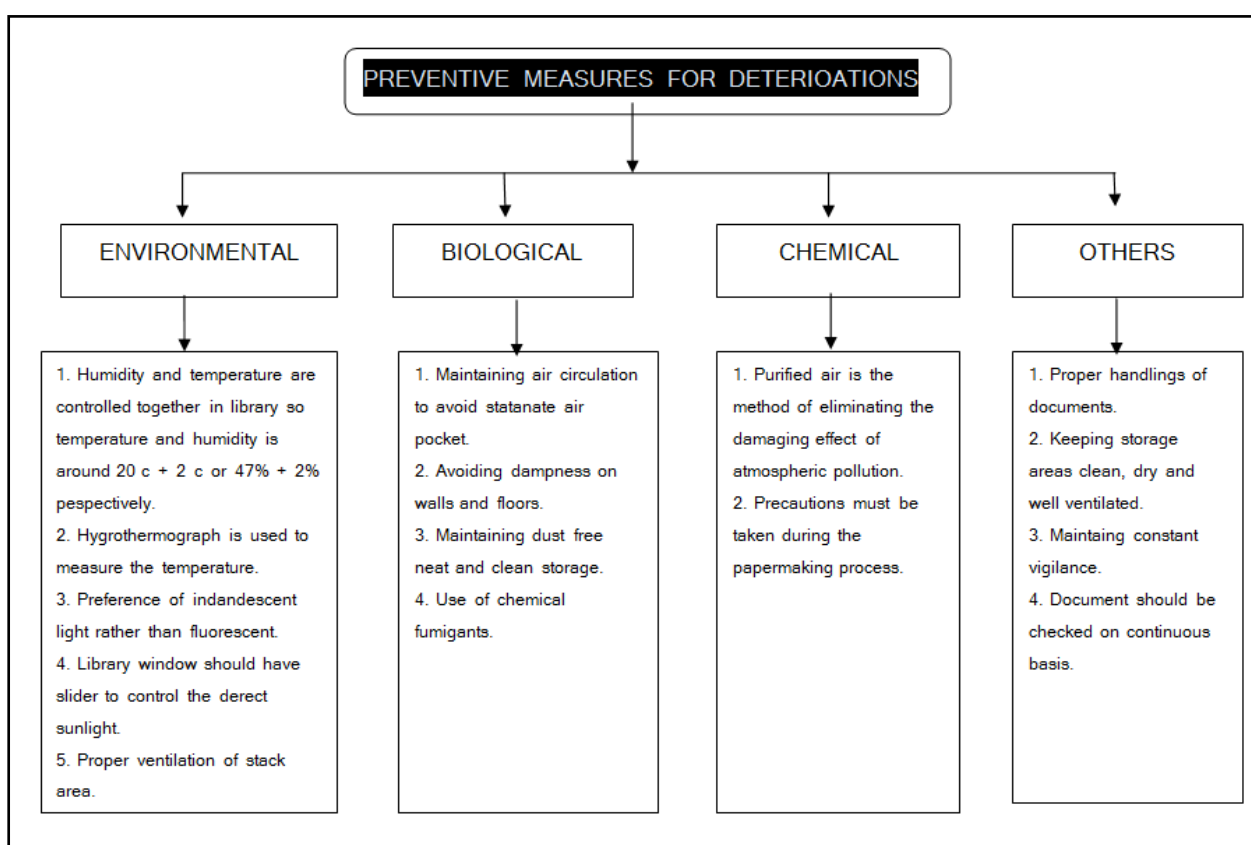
PREVENTIVE MEASURES FOR DETERIOATIONS

ENVIRONMENTAL

BIOLOGICAL

CHEMICAL

OTHERS

1. Humidity and temperature are controlled together in library so temperature and humidity is around 20 c + 2 c or 47% + 2% pespectively.
2. Hygrothermograph is used to measure the temperature.
3. Preference of indandescent light rather than fluorescent.
4. Library window should have slider to control the derect sunlight.
5. Proper ventilation of stack area.

1. Maintaining air circulation to avoid statanate air pocket.
2. Avoiding dampness on walls and floors.
3. Maintaining dust free neat and clean storage.
4. Use of chemical fumigants.

1. Purified air is the method of eliminating the damaging effect of atmospheric pollution.
2. Precautions must be taken during the papermaking process.

1. Proper handlings of documents.
2. Keeping storage areas clean, dry and well ventilated.
3. Maintaing constant vigilance.
4. Document should be checked on continuous basis.